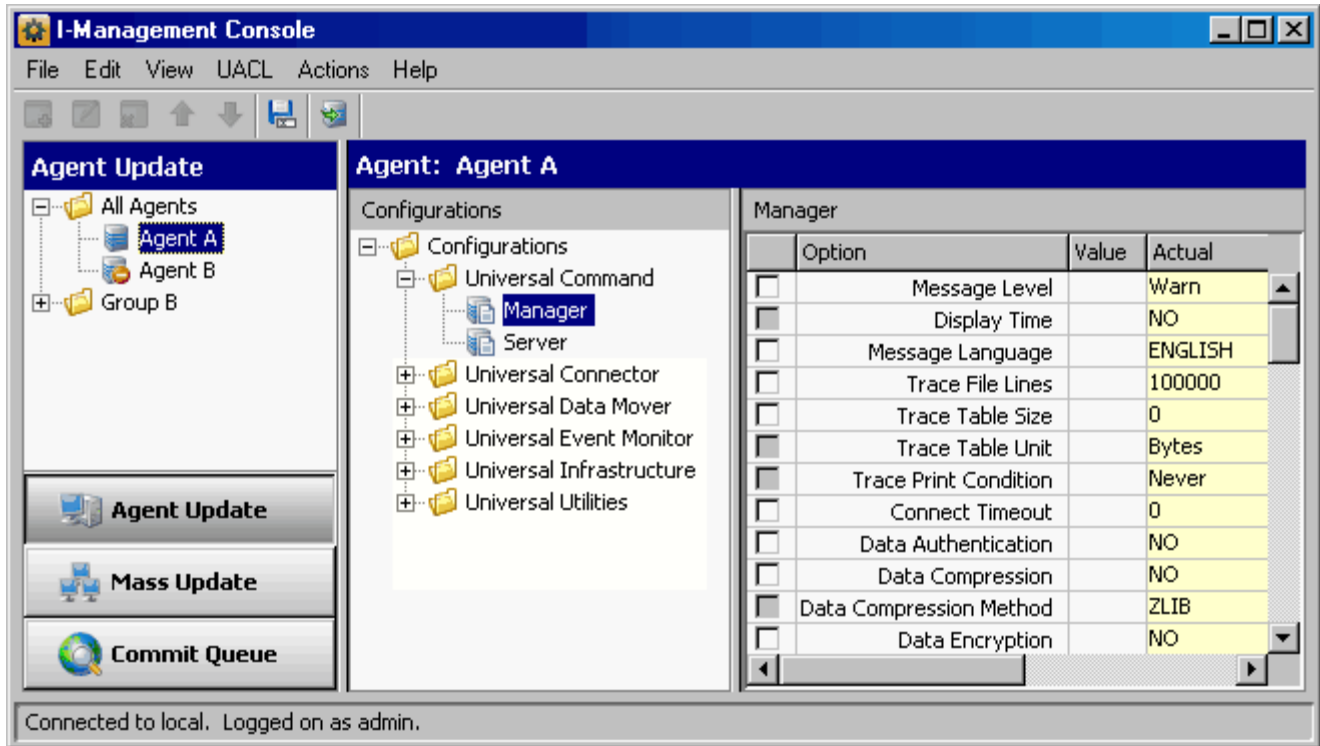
I-Management Console

File Edit View UACL Actions Help

Agent Update

All Agents
Agent A
Agent B
Group B

Agent Update

Mass Update

Commit Queue

Agent: Agent A

Configurations

Configurations
Universal Command
Manager
Server
Universal Connector
Universal Data Mover
Universal Event Monitor
Universal Infrastructure
Universal Utilities

Manager

| | Option | Value | Actual |
|---|---|---|---|
| | Message Level | | Warn |
| | Display Time | | NO |
| | Message Language | | ENGLISH |
| | Trace File Lines | | 100000 |
| | Trace Table Size | | 0 |
| | Trace Table Unit | | Bytes |
| | Trace Print Condition | | Never |
| | Connect Timeout | | 0 |
| | Data Authentication | | NO |
| | Data Compression | | NO |
| | Data Compression Method | | ZLIB |
| | Data Encryption | | NO |

Connected to local. Logged on as admin.